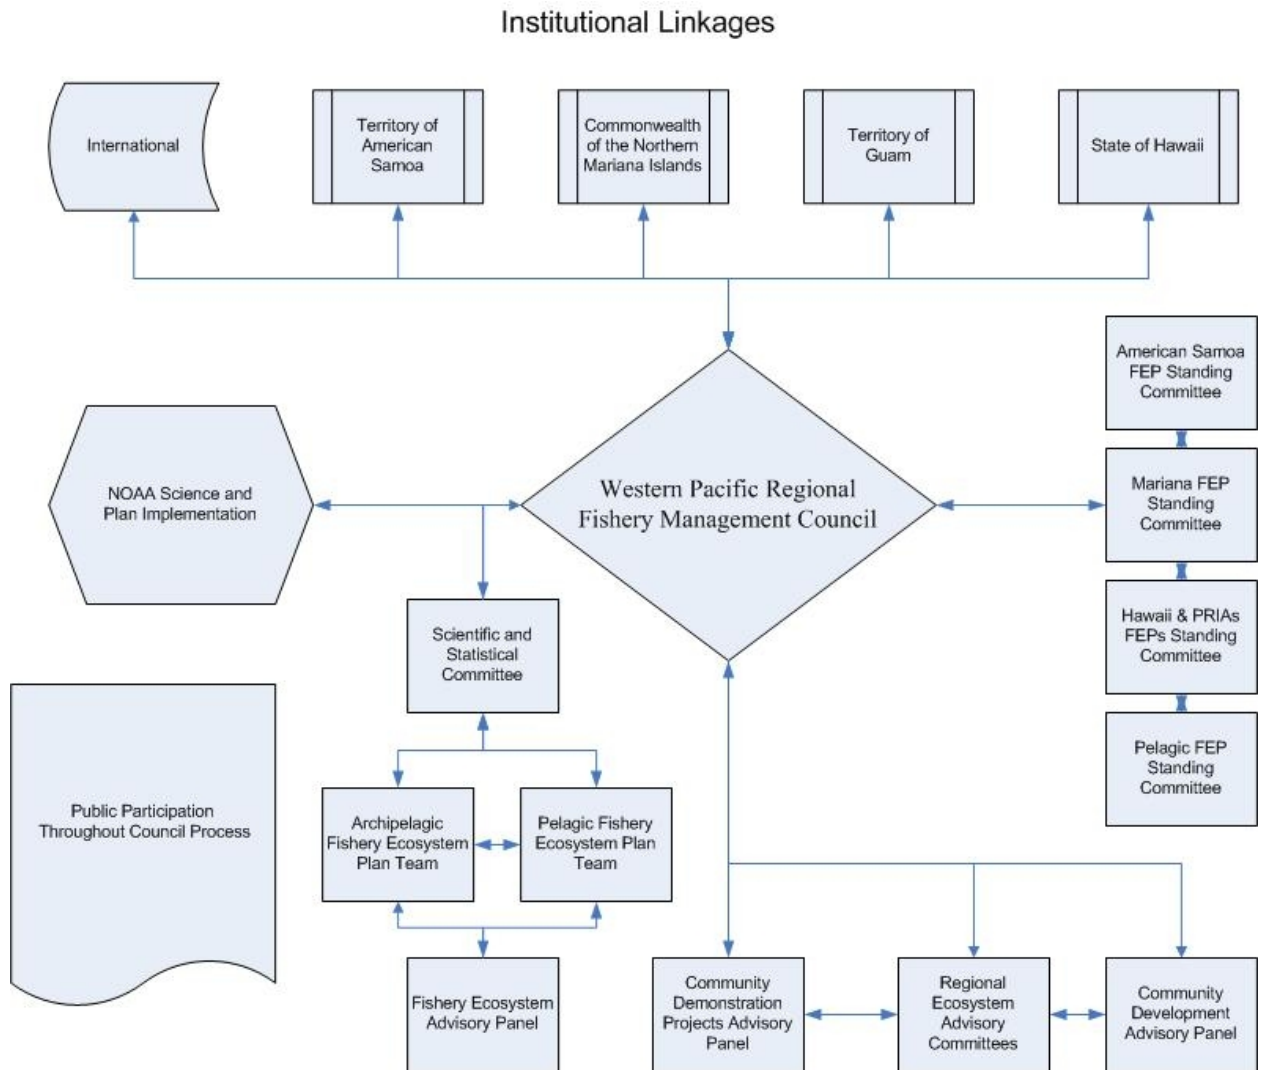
Institutional Linkages

International

Territory of American Samoa

Commonwealth of the Northern Mariana Islands

Territory of Guam

State of Hawaii

American Samoa FEP Standing Committee

NOAA Science and Plan Implementation

Western Pacific Regional Fishery Management Council

Mariana FEP Standing Committee

Scientific and Statistical Committee

Hawaii & PRIAs FEPs Standing Committee

Public Participation Throughout Council Process

Pelagic FEP Standing Committee

Archipelagic Fishery Ecosystem Plan Team

Pelagic Fishery Ecosystem Plan Team

Fishery Ecosystem Advisory Panel

Community Demonstration Projects Advisory Panel

Regional Ecosystem Advisory Committees

Community Development Advisory Panel